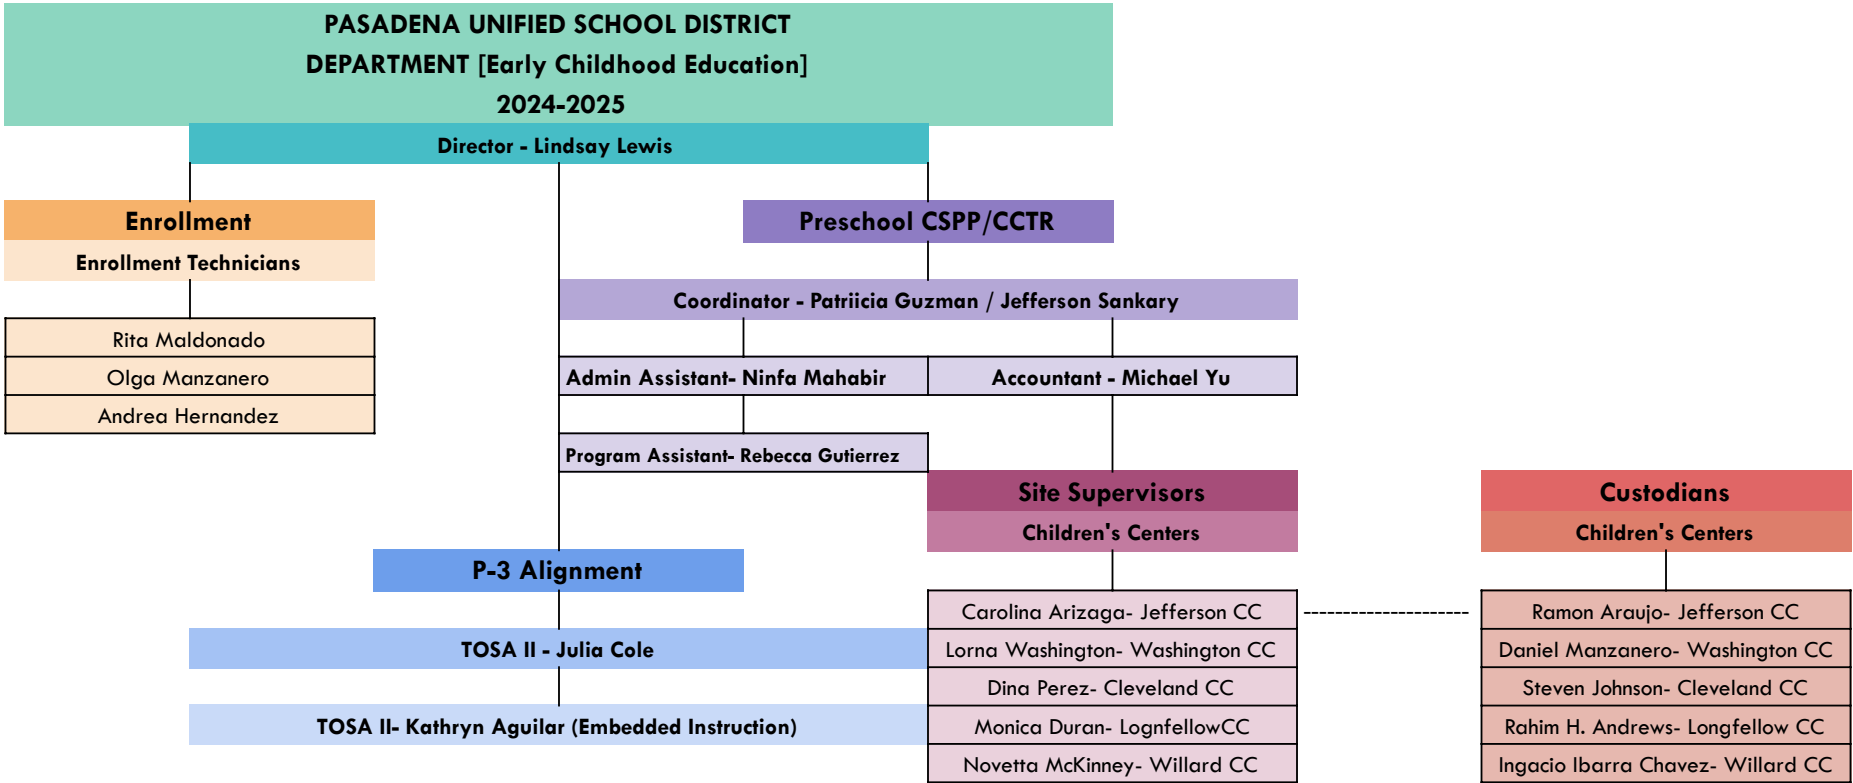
PASADENA UNIFIED SCHOOL DISTRICT
DEPARTMENT [Early Childhood Education]
2024-2025

Director - Lindsay Lewis

Enrollment
Enrollment Technicians

Rita Maldonado
Olga Manzanero
Andrea Hernandez

Preschool CSPP/CCTR

Coordinator - Patriicia Guzman / Jefferson Sankary

Admin Assistant- Ninfa Mahabir
Accountant - Michael Yu

Program Assistant- Rebecca Gutierrez

Site Supervisors
Children's Centers

Carolina Arizaga- Jefferson CC
Lorna Washington- Washington CC
Dina Perez- Cleveland CC
Monica Duran- LognfellowCC
Novetta McKinney- Willard CC

Custodians
Children's Centers

Ramon Araujo- Jefferson CC
Daniel Manzanero- Washington CC
Steven Johnson- Cleveland CC
Rahim H. Andrews- Longfellow CC
Ingacio Ibarra Chavez- Willard CC

P-3 Alignment

TOSA II - Julia Cole

TOSA II- Kathryn Aguilar (Embedded Instruction)